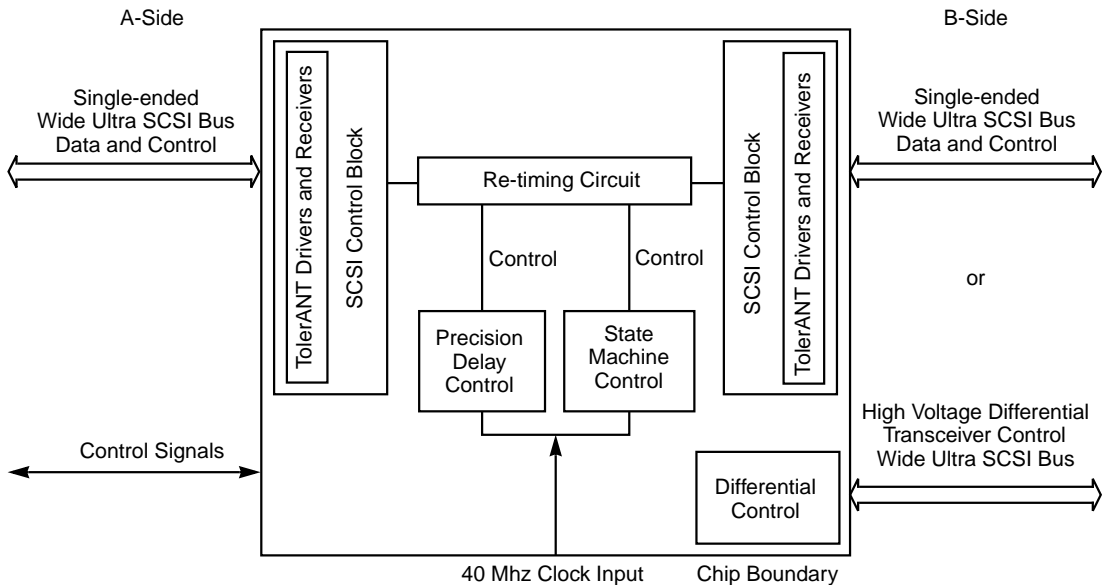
A-Side

B-Side

Single-ended Wide Ultra SCSI Bus Data and Control

TolerANT Drivers and Receivers

SCSI Control Block

Re-timing Circuit

SCSI Control Block

TolerANT Drivers and Receivers

Single-ended Wide Ultra SCSI Bus Data and Control

Control

Control

or

Precision Delay Control

State Machine Control

High Voltage Differential Transceiver Control Wide Ultra SCSI Bus

Control Signals

Differential Control

40 Mhz Clock Input

Chip Boundary